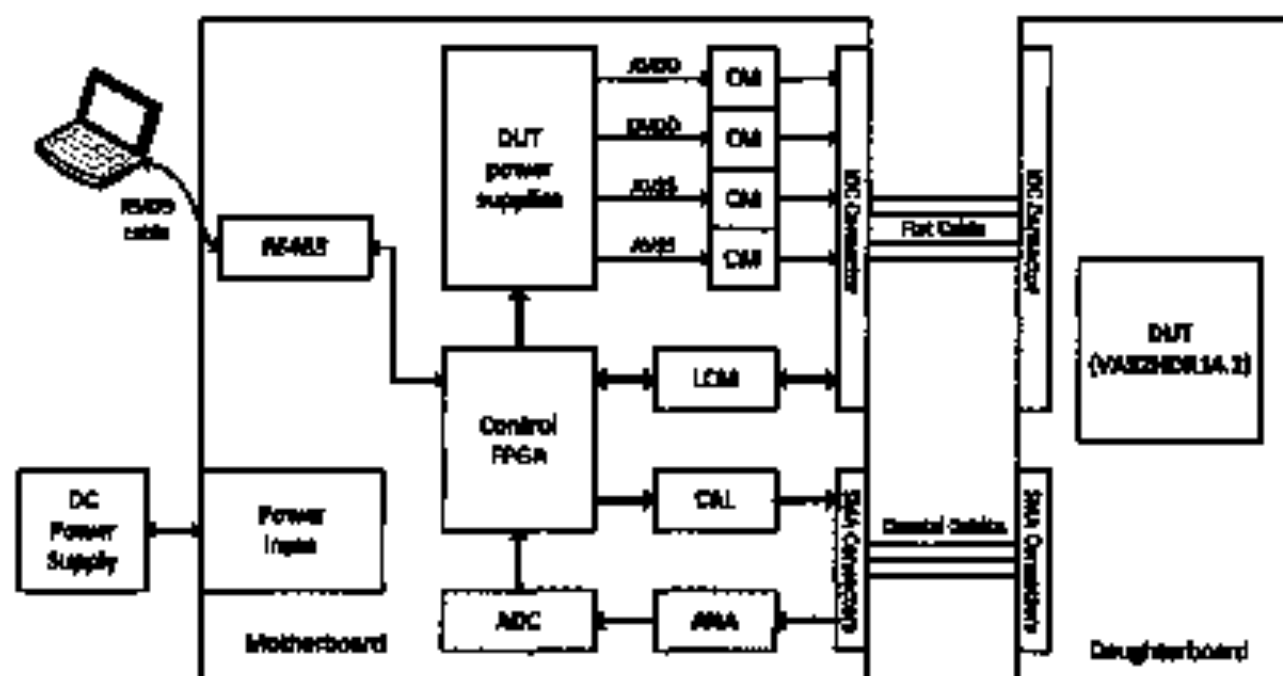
RS485 cable

RS485

DUT power supplies

AVDD

DVDD

AVSS

AVSS

CM

CM

CM

CM

IDC Connector

Flat Cable

IDC Connector

DUT (VA32HDR14.2)

Control FPGA

LCM

CAL

SMA Connectors

Coaxial Cables

SMA Connectors

DC Power Supply

Power Input

ADC

AMA

Motherboard

Daughterboard